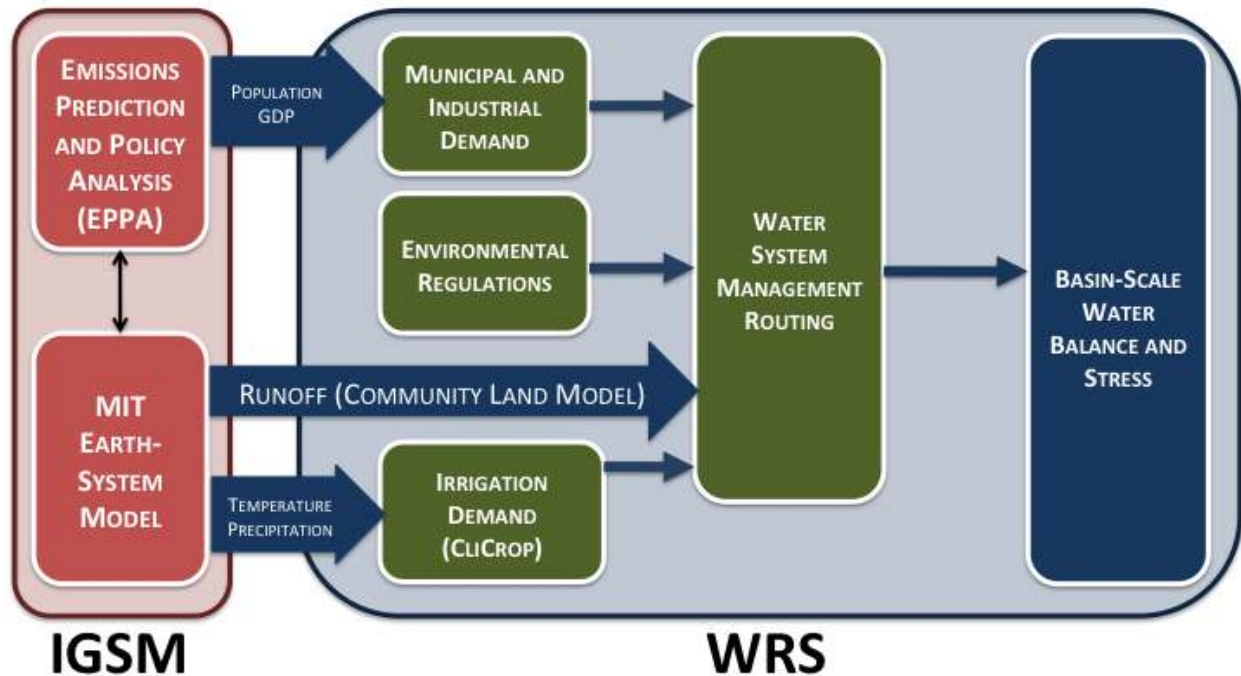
Emissions Prediction and Policy Analysis (EPPA)

MIT Earth-System Model

Population GDP

Municipal and Industrial Demand

Environmental Regulations

Runoff (Community Land Model)

Temperature Precipitation

Irrigation Demand (CliCrop)

Water System Management Routing

Basin-Scale Water Balance and Stress

IGSM

WRS